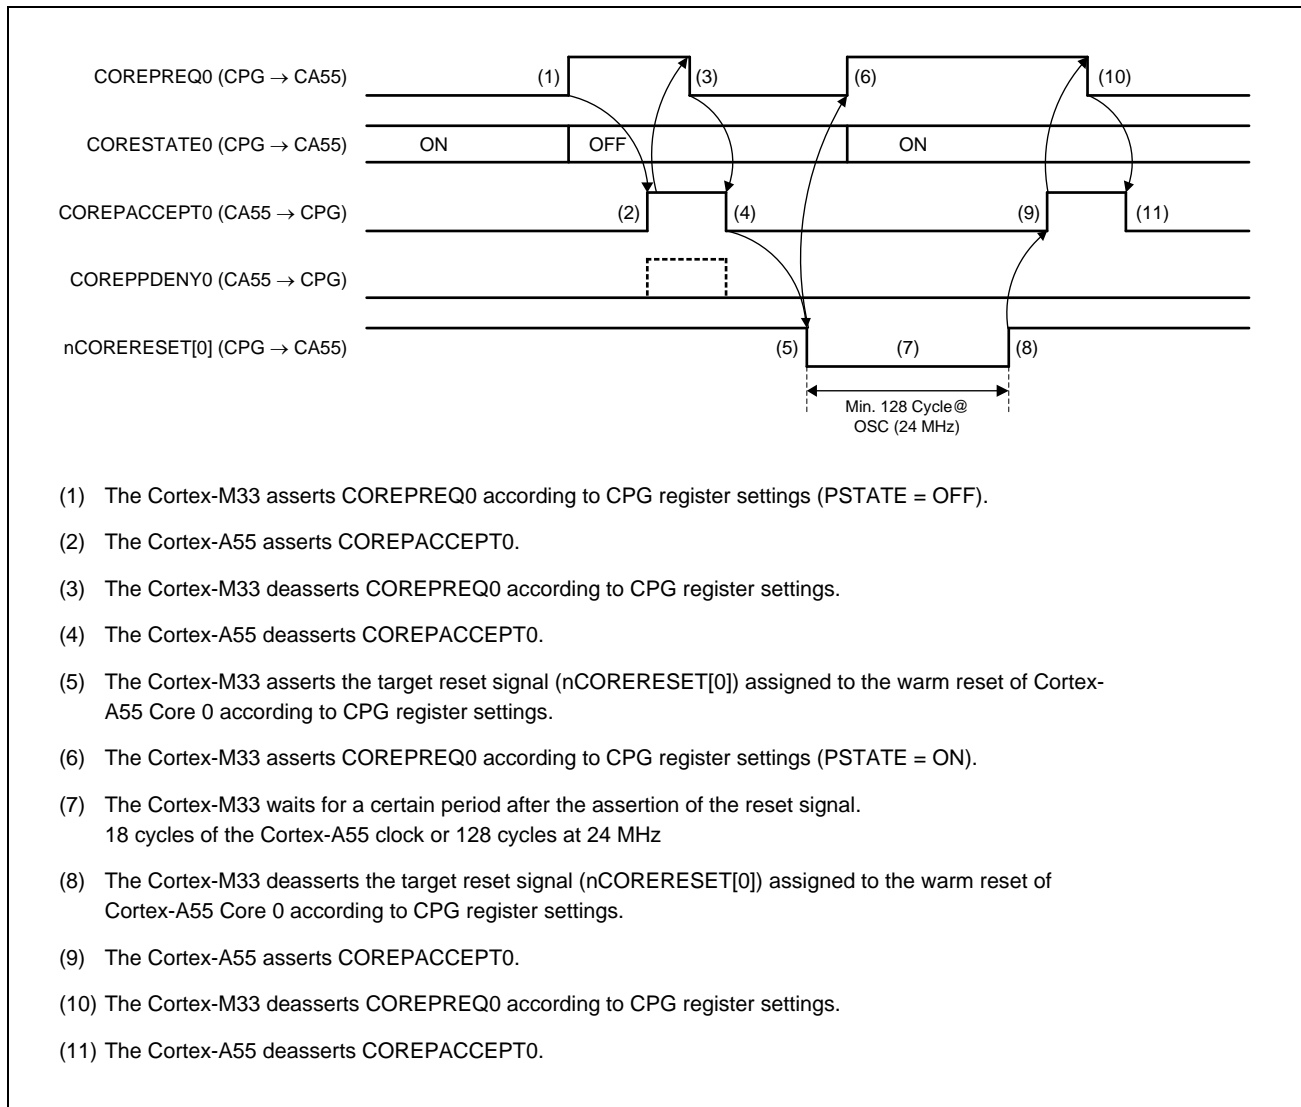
COREPREQ0 (CPG $\rightarrow$ CA55)

CORESTATE0 (CPG $\rightarrow$ CA55)

COREPACCEPT0 (CA55 $\rightarrow$ CPG)

COREPPDENY0 (CA55 $\rightarrow$ CPG)

nCORERESET[0] (CPG $\rightarrow$ CA55)

(1) (3) (6) (10)

ON OFF ON

(2) (4) (9) (11)

(5) (7) (8)

Min. 128 Cycle@ OSC (24 MHz)

(1) The Cortex-M33 asserts COREPREQ0 according to CPG register settings (PSTATE = OFF).

(2) The Cortex-A55 asserts COREPACCEPT0.

(3) The Cortex-M33 deasserts COREPREQ0 according to CPG register settings.

(4) The Cortex-A55 deasserts COREPACCEPT0.

(5) The Cortex-M33 asserts the target reset signal (nCORERESET[0]) assigned to the warm reset of Cortex-A55 Core 0 according to CPG register settings.

(6) The Cortex-M33 asserts COREPREQ0 according to CPG register settings (PSTATE = ON).

(7) The Cortex-M33 waits for a certain period after the assertion of the reset signal.
18 cycles of the Cortex-A55 clock or 128 cycles at 24 MHz

(8) The Cortex-M33 deasserts the target reset signal (nCORERESET[0]) assigned to the warm reset of Cortex-A55 Core 0 according to CPG register settings.

(9) The Cortex-A55 asserts COREPACCEPT0.

(10) The Cortex-M33 deasserts COREPREQ0 according to CPG register settings.

(11) The Cortex-A55 deasserts COREPACCEPT0.